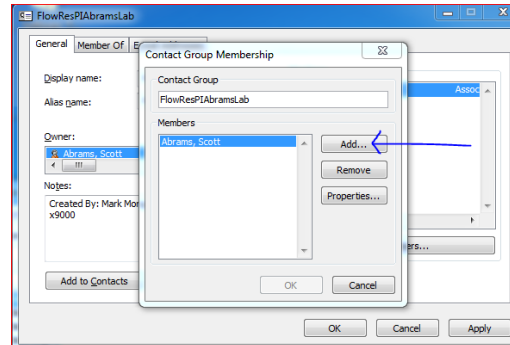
FlowResPIAbramsLab

General | Member Of | E

Display name:

Alias name:

Owner:

Abrams, Scott

Notes:

Created By: Mark Mor
x9000

Add to Contacts

Contact Group Membership

Contact Group

FlowResPIAbramsLab

Members

Abrams, Scott

Add...

Remove

Properties...

OK

Cancel

Assoc

ers...

OK

Cancel

Apply